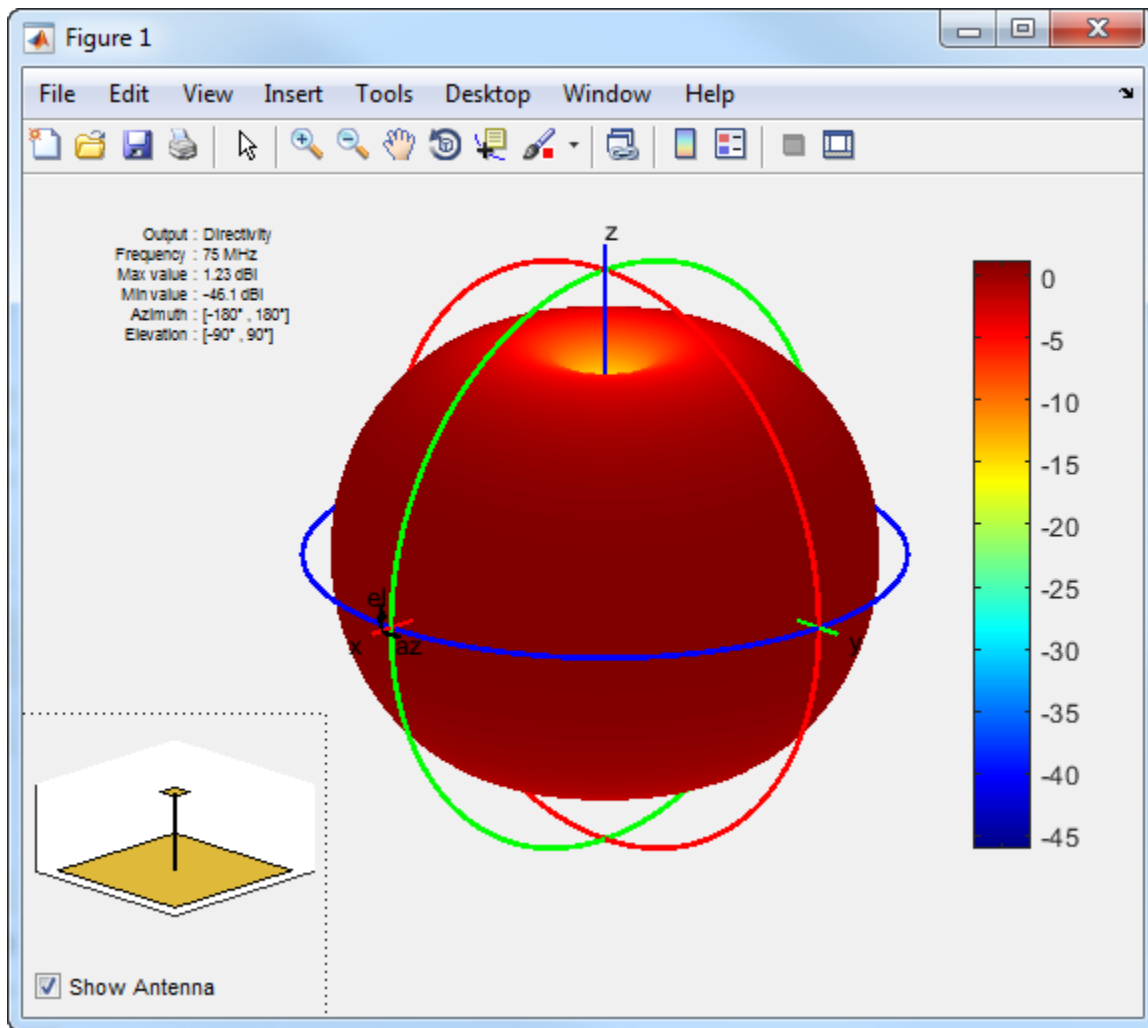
Figure 1

File Edit View Insert Tools Desktop Window Help

Output : Directivity
Frequency : 75 MHz
Max value : 1.23 dBi
Min value : -46.1 dBi
Azimuth : [-180° , 180°]
Elevation : [-90° , 90°]

z

el
x
az
y

0
-5
-10
-15
-20
-25
-30
-35
-40
-45

Show Antenna